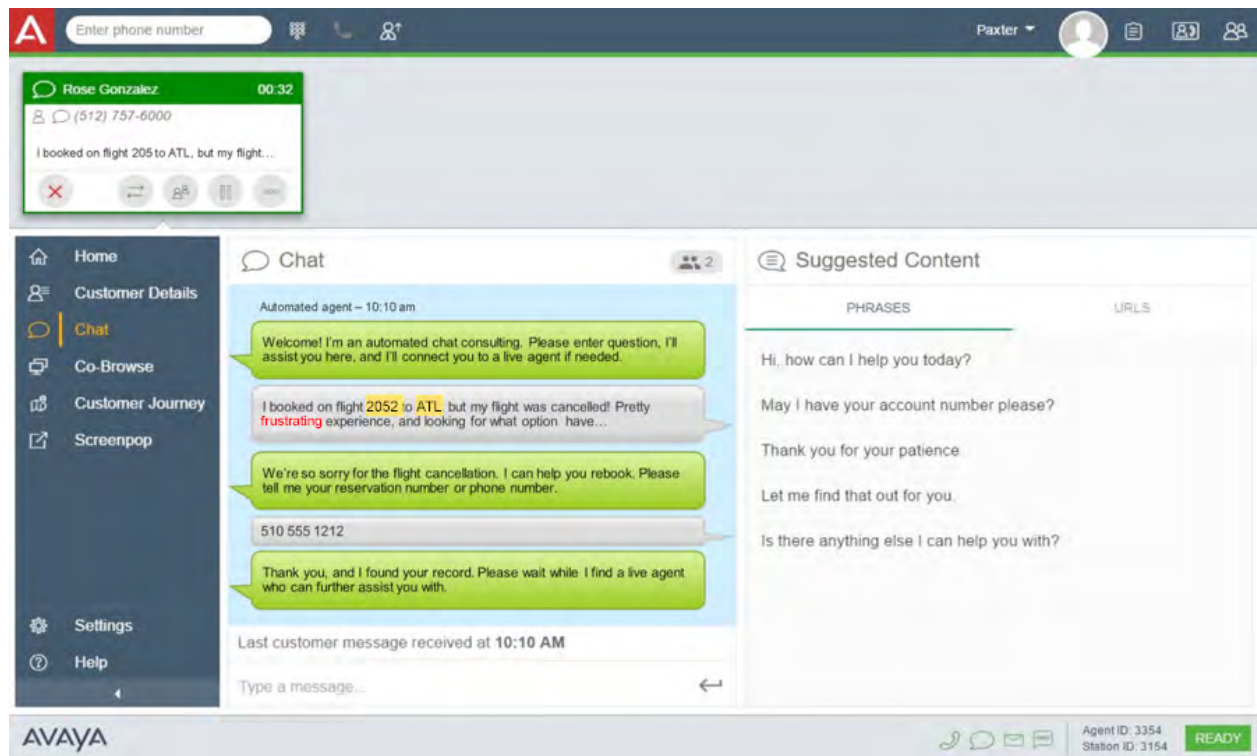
Enter phone number

Paxter

Rose Gonzalez 00:32

(512) 757-6000

I booked on flight 205 to ATL, but my flight...

Home

Customer Details

Chat

Co-Browse

Customer Journey

Screenpop

Settings

Help

Chat 2

Automated agent – 10:10 am

Welcome! I'm an automated chat consulting. Please enter question, I'll assist you here, and I'll connect you to a live agent if needed.

I booked on flight 2052 to ATL, but my flight was cancelled! Pretty frustrating experience, and looking for what option have...

We're so sorry for the flight cancellation. I can help you rebook. Please tell me your reservation number or phone number.

510 555 1212

Thank you, and I found your record. Please wait while I find a live agent who can further assist you with.

Last customer message received at 10:10 AM

Type a message...

Suggested Content

PHRASES

URLS

Hi, how can I help you today?

May I have your account number please?

Thank you for your patience.

Let me find that out for you.

Is there anything else I can help you with?

AVAYA

Agent ID: 3354
Station ID: 3154

READY